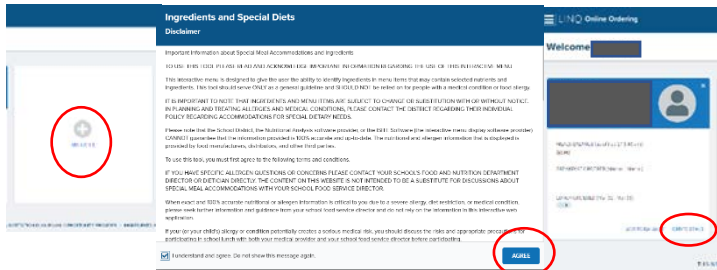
Ingredients and Special Diets

Disclaimer

Important Information about Special Meal Accommodations and Ingredients

TO USE THIS TOOL PLEASE READ AND ACKNOWLEDGE IMPORTANT INFORMATION REGARDING THE USE OF THIS INTERACTIVE MENU

This interactive menu is designed to give the user the ability to identify ingredients in menu items that may contain selected nutrients and ingredients. This tool should serve ONLY as a general guideline and SHOULD NOT be relied on by people with a medical condition or food allergy.

IT IS IMPORTANT TO NOTE THAT INGREDIENTS AND MENU ITEMS ARE SUBJECT TO CHANGE OR SUBSTITUTION WITH OR WITHOUT NOTICE. IN PLANNING AND TREATING ALLERGIES AND MEDICAL CONDITIONS, PLEASE CONTACT THE DISTRICT REGARDING THEIR INDIVIDUAL POLICY REGARDING ACCOMMODATIONS FOR SPECIAL DIETARY NEEDS.

Please note that the School District, the Nutritional Analysis software provider, or the ISD Software (the interactive menu display software provider) CANNOT guarantee that the information provided is 100% accurate and up-to-date. The nutritional and allergen information that is displayed is provided by food manufacturers, distributors, and other third parties.

To use this tool, you must first agree to the following terms and conditions.

IF YOU HAVE SPECIFIC ALLERGEN QUESTIONS OR CONCERNS PLEASE CONTACT YOUR SCHOOL'S FOOD AND NUTRITION DEPARTMENT DIRECTOR OR DIETICIAN DIRECTLY. THE CONTENT ON THIS WEBSITE IS NOT INTENDED TO BE A SUBSTITUTE FOR DISCUSSIONS ABOUT SPECIAL MEAL ACCOMMODATIONS WITH YOUR SCHOOL FOOD SERVICE DIRECTOR.

When exact and 100% accurate nutritional or allergen information is critical to you due to a severe allergy, diet restriction, or medical condition, please seek further information and guidance from your school food service director and do not rely on the information in this interactive web application.

If you (or your child's) allergy or condition potentially creates a serious medical risk, you should discuss the risks and appropriate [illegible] participating in school lunch with both your medical provider and your school food service director before participating.

I understand and agree. Do not show this message again.

AGREE

LINQ Online Ordering

Welcome

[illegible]